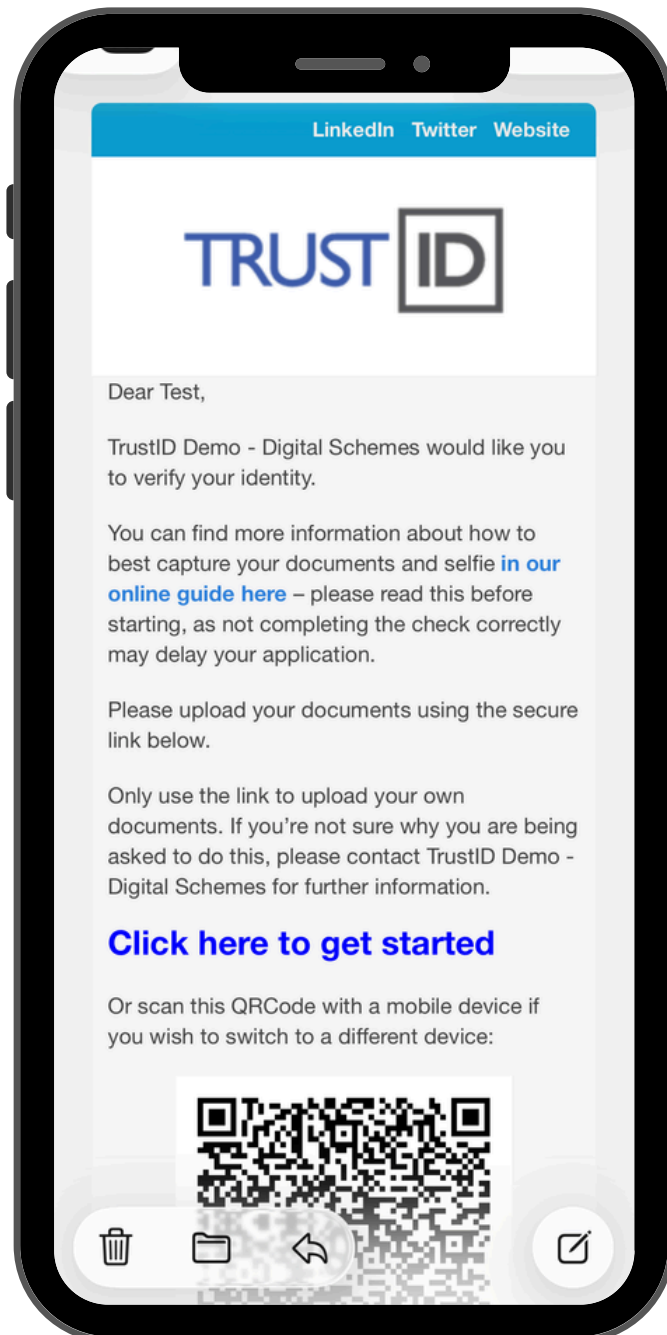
LinkedIn Twitter Website

TRUST ID

Dear Test,

TrustID Demo - Digital Schemes would like you to verify your identity.

You can find more information about how to best capture your documents and selfie in our online guide here – please read this before starting, as not completing the check correctly may delay your application.

Please upload your documents using the secure link below.

Only use the link to upload your own documents. If you're not sure why you are being asked to do this, please contact TrustID Demo - Digital Schemes for further information.

Click here to get started

Or scan this QRCode with a mobile device if you wish to switch to a different device: